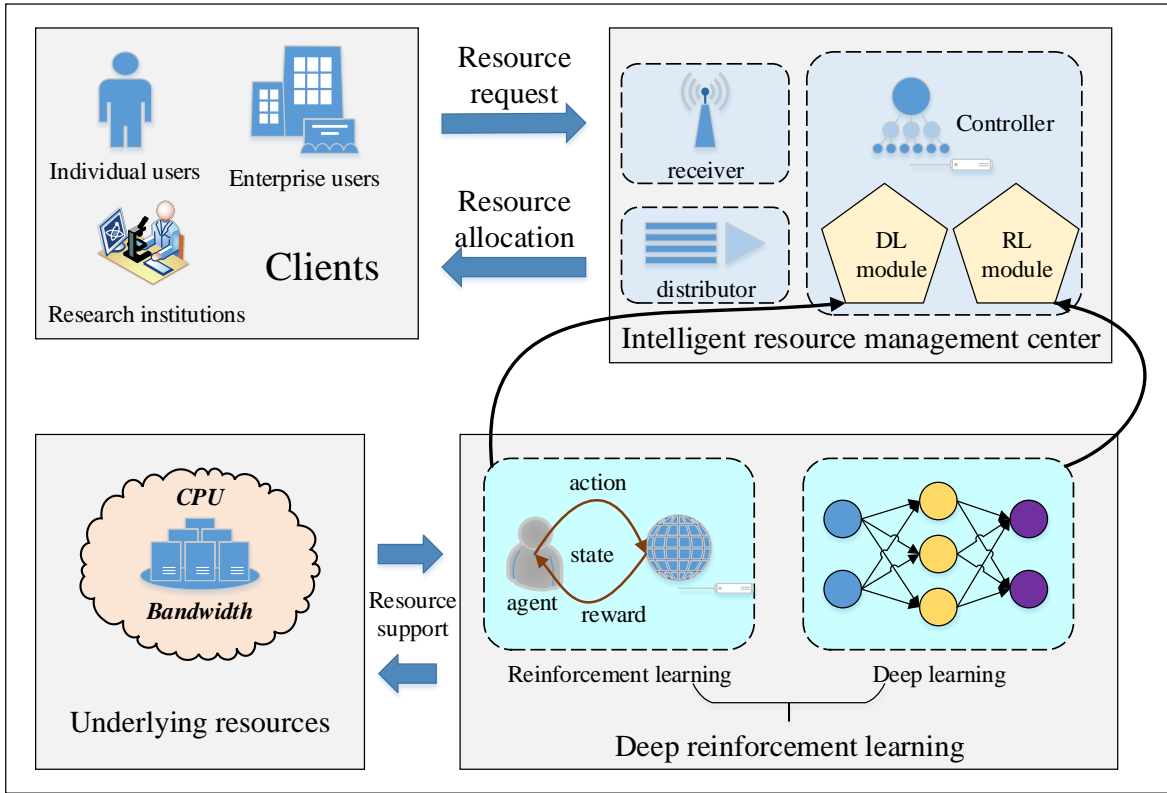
Individual users

Enterprise users

Research institutions

Clients

Resource request

Resource allocation

receiver

distributor

Controller

DL module

RL module

Intelligent resource management center

CPU

Bandwidth

Underlying resources

Resource support

action

state

agent

reward

Reinforcement learning

Deep learning

Deep reinforcement learning